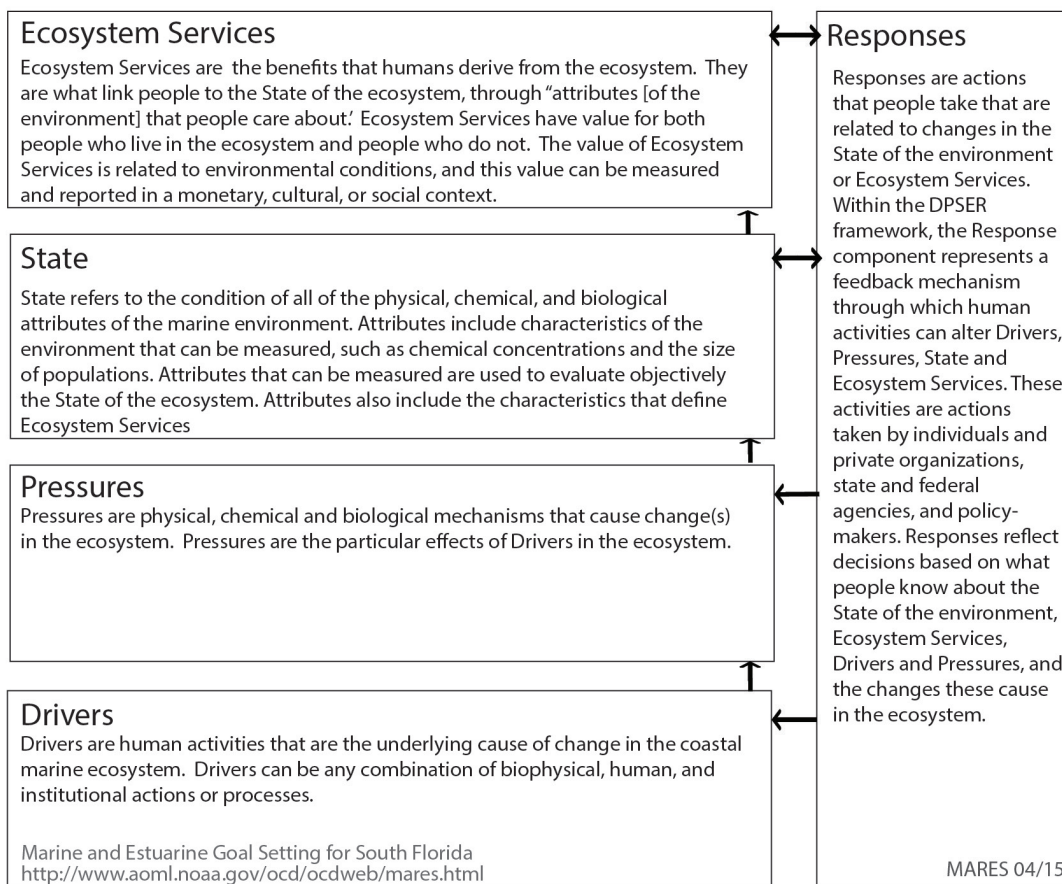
Ecosystem Services

Ecosystem Services are the benefits that humans derive from the ecosystem. They are what link people to the State of the ecosystem, through "attributes [of the environment] that people care about.' Ecosystem Services have value for both people who live in the ecosystem and people who do not. The value of Ecosystem Services is related to environmental conditions, and this value can be measured and reported in a monetary, cultural, or social context.

State

State refers to the condition of all of the physical, chemical, and biological attributes of the marine environment. Attributes include characteristics of the environment that can be measured, such as chemical concentrations and the size of populations. Attributes that can be measured are used to evaluate objectively the State of the ecosystem. Attributes also include the characteristics that define Ecosystem Services

Pressures

Pressures are physical, chemical and biological mechanisms that cause change(s) in the ecosystem. Pressures are the particular effects of Drivers in the ecosystem.

Drivers

Drivers are human activities that are the underlying cause of change in the coastal marine ecosystem. Drivers can be any combination of biophysical, human, and institutional actions or processes.

Marine and Estuarine Goal Setting for South Florida
http://www.aoml.noaa.gov/ocd/ocdweb/mares.html

Responses

Responses are actions that people take that are related to changes in the State of the environment or Ecosystem Services. Within the DPSER framework, the Response component represents a feedback mechanism through which human activities can alter Drivers, Pressures, State and Ecosystem Services. These activities are actions taken by individuals and private organizations, state and federal agencies, and policymakers. Responses reflect decisions based on what people know about the State of the environment, Ecosystem Services, Drivers and Pressures, and the changes these cause in the ecosystem.

MARES 04/15